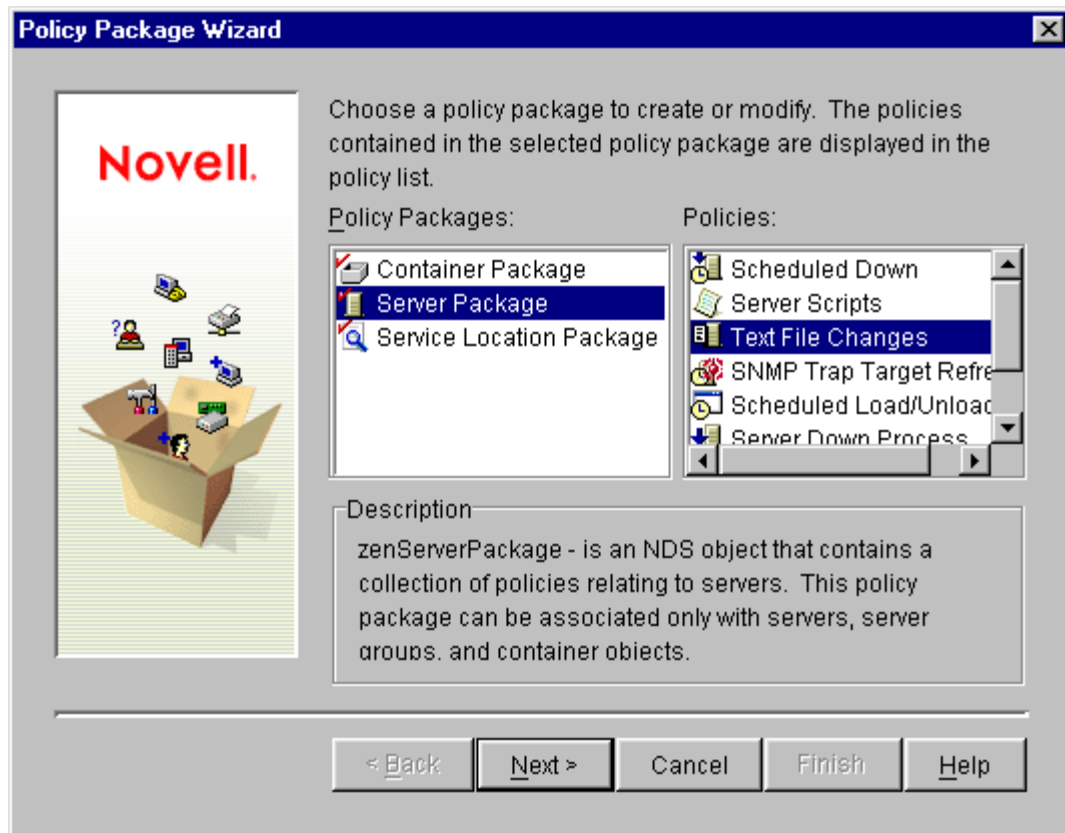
Policy Package Wizard

Novell.

Choose a policy package to create or modify. The policies contained in the selected policy package are displayed in the policy list.

Policy Packages:

Container Package
Server Package
Service Location Package

Policies:

Scheduled Down
Server Scripts
Text File Changes
SNMP Trap Target Refre
Scheduled Load/Unloac
Server Down Process

Description

zenServerPackage - is an NDS object that contains a collection of policies relating to servers. This policy package can be associated only with servers, server groups, and container objects.

< Back
Next >
Cancel
Finish
Help